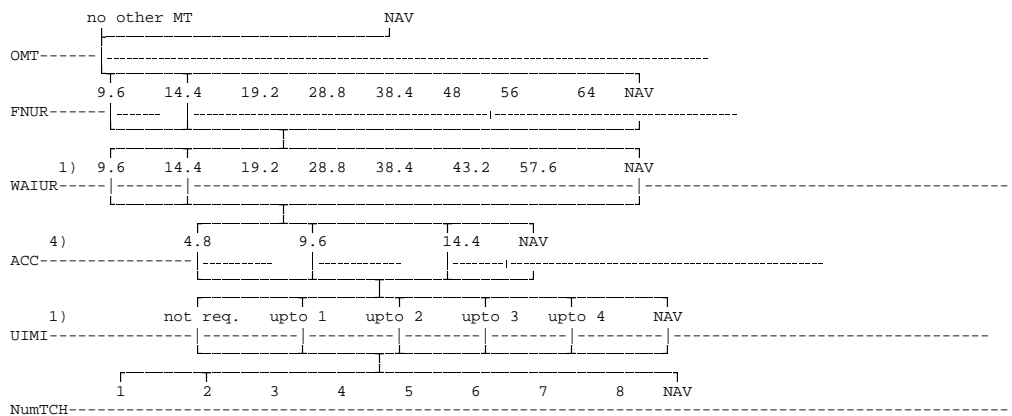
no other MT NAV

OMT

9.6 14.4 19.2 28.8 38.4 48 56 64 NAV

FNUR

1) 9.6 14.4 19.2 28.8 38.4 43.2 57.6 NAV

WAIUR

4) 4.8 9.6 14.4 NAV

ACC

1) not req. upto 1 upto 2 upto 3 upto 4 NAV

UIMI

1 2 3 4 5 6 7 8 NAV

NumTCH